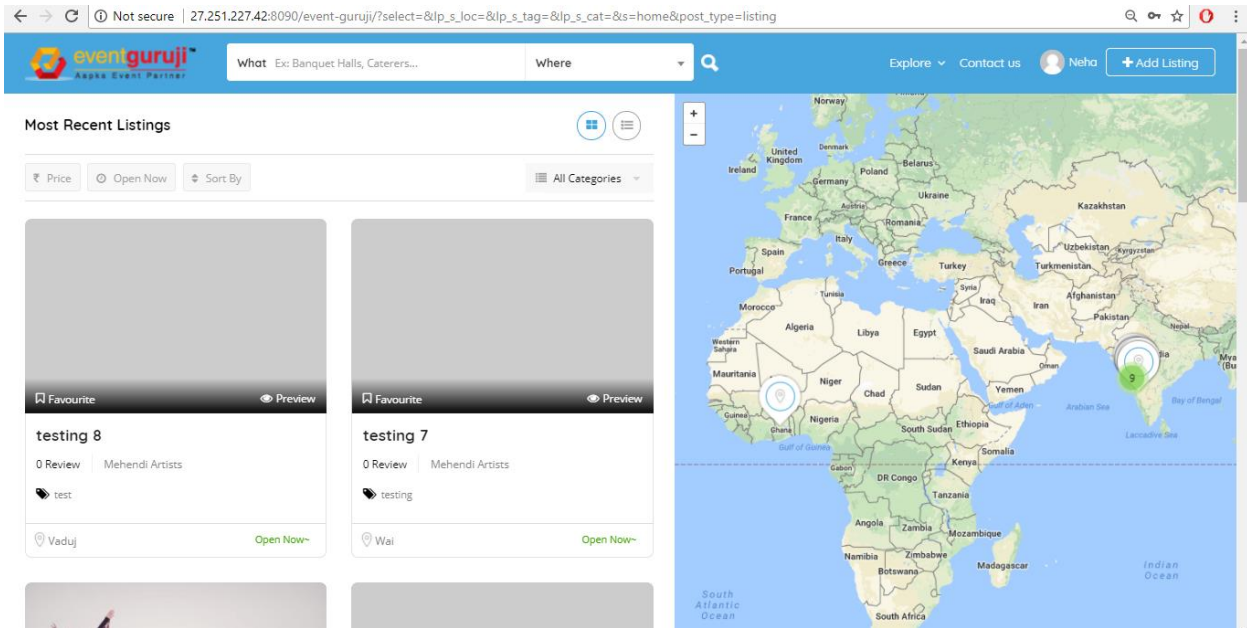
Not secure | 27.251.227.42:8090/event-guruji/?select=&lp_s_loc=&lp_s_tag=&lp_s_cat=&s=home&post_type=listing

eventguruji™ Aapka Event Partner

What Ex: Banquet Halls, Caterers...

Where

Explore Contact us Neha + Add Listing

Most Recent Listings

₹ Price Open Now Sort By

All Categories

Favourite Preview

testing 8

0 Review Mehendi Artists

test

Vaduj Open Now~

Favourite Preview

testing 7

0 Review Mehendi Artists

testing

Wai Open Now~

+
-

Norway Denmark United Kingdom Ireland Poland Belarus Germany Ukraine Austria France Romania Kazakhstan Italy Uzbekistan Kyrgyzstan Spain Greece Turkey Turkmenistan Portugal Syria Tunisia Iraq Iran Afghanistan Morocco Algeria Libya Egypt Pakistan Nepal Western Sahara Saudi Arabia Oman Mauritania Niger Chad Sudan Yemen Gulf of Aden Arabian Sea Bay of Bengal Guinea Nigeria Ghana South Sudan Ethiopia Laccadive Sea Gulf of Guinea Somalia Gabon Kenya DR Congo Tanzania Angola Zambia Mozambique Namibia Zimbabwe Botswana Madagascar Indian Ocean South Atlantic Ocean South Africa 9